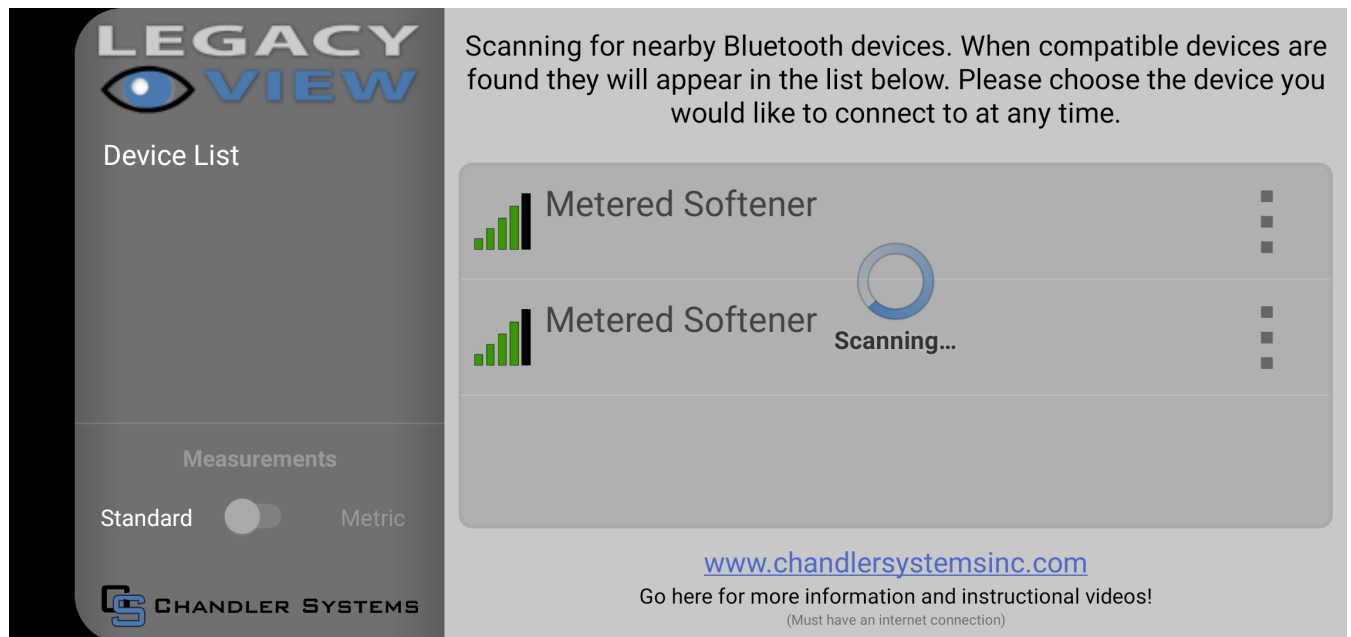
LEGACY
VIEW

Device List

Measurements

Standard Metric

CS CHANDLER SYSTEMS

Scanning for nearby Bluetooth devices. When compatible devices are found they will appear in the list below. Please choose the device you would like to connect to at any time.

Metered Softener

Metered Softener

Scanning...

www.chandlersystemsinc.com
Go here for more information and instructional videos!
(Must have an internet connection)